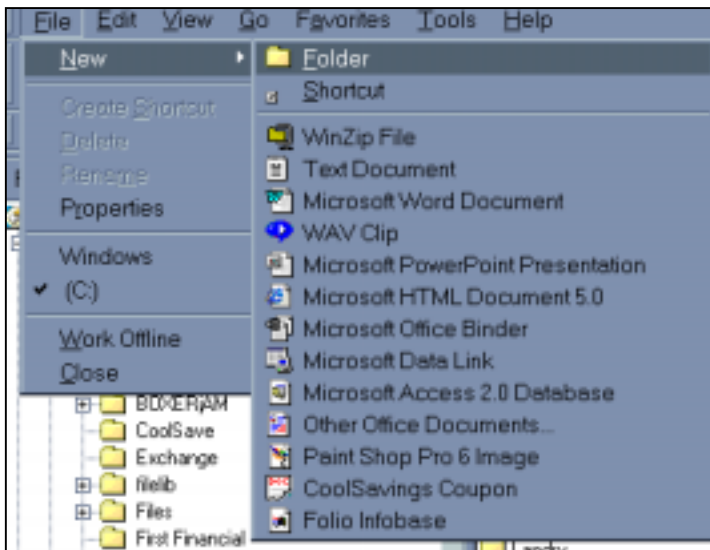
File Edit View Go Favorites Tools Help

New

Create Shortcut
Delete
Rename
Properties

Windows
(C:)

Work Offline
Close

Folder
Shortcut

WinZip File
Text Document
Microsoft Word Document
WAV Clip
Microsoft PowerPoint Presentation
Microsoft HTML Document 5.0
Microsoft Office Binder
Microsoft Data Link
Microsoft Access 2.0 Database
Other Office Documents...
Paint Shop Pro 6 Image
CoolSavings Coupon
Folio Infobase

BOXERJAM
CoolSave
Exchange
filelib
Files
First Financial